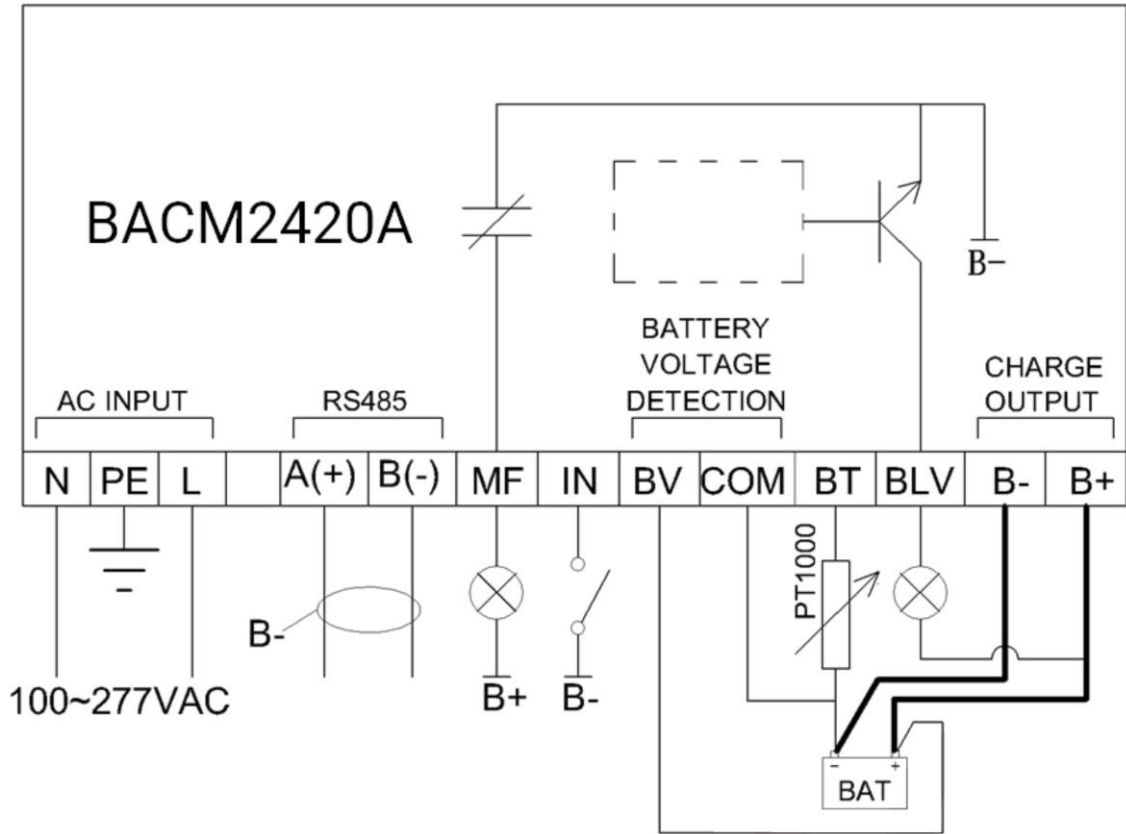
BACM2420A

B−

BATTERY VOLTAGE DETECTION

CHARGE OUTPUT

AC INPUT

RS485

| N | PE | L | | A(+) | B(-) | MF | IN | BV | COM | BT | BLV | B- | B+ |
|---|---|---|---|---|---|---|---|---|---|---|---|---|---|

PT1000

B-

B+

B-

100~277VAC

-

+

BAT